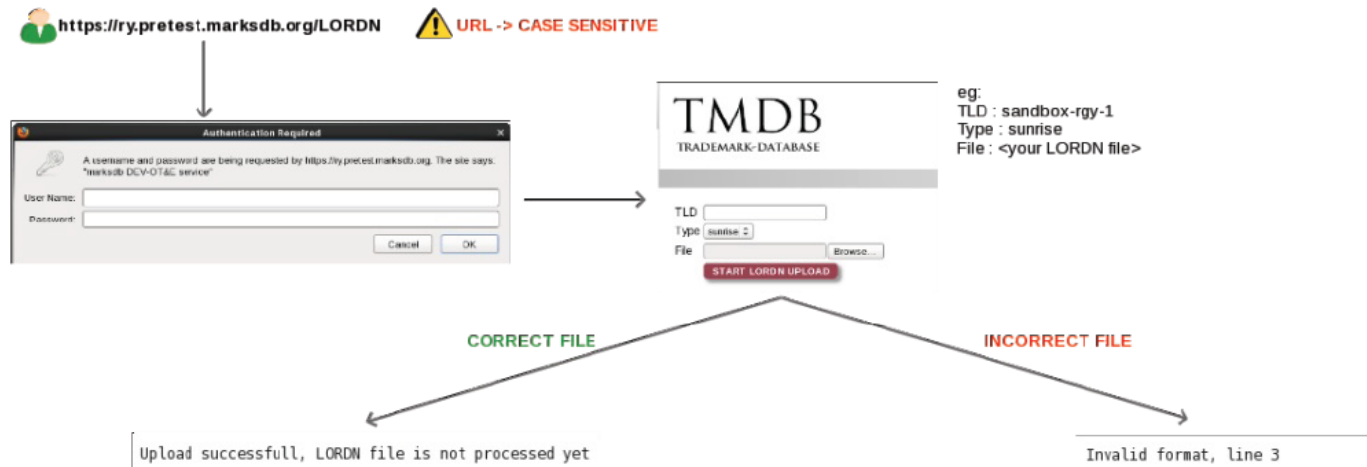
https://ry.pretest.marksdb.org/LORDN

URL -> CASE SENSITIVE

Authentication Required

A username and password are being requested by https://ry.pretest.marksdb.org. The site says: "marksdb DEV-OT&E service"

User Name:

Password:

Cancel OK

TMDB
TRADEMARK-DATABASE

TLD
Type sunrise
File Browse...
START LORDN UPLOAD

eg:
TLD : sandbox-rgy-1
Type : sunrise
File : <your LORDN file>

CORRECT FILE

INCORRECT FILE

Upload successfull, LORDN file is not processed yet

Invalid format, line 3